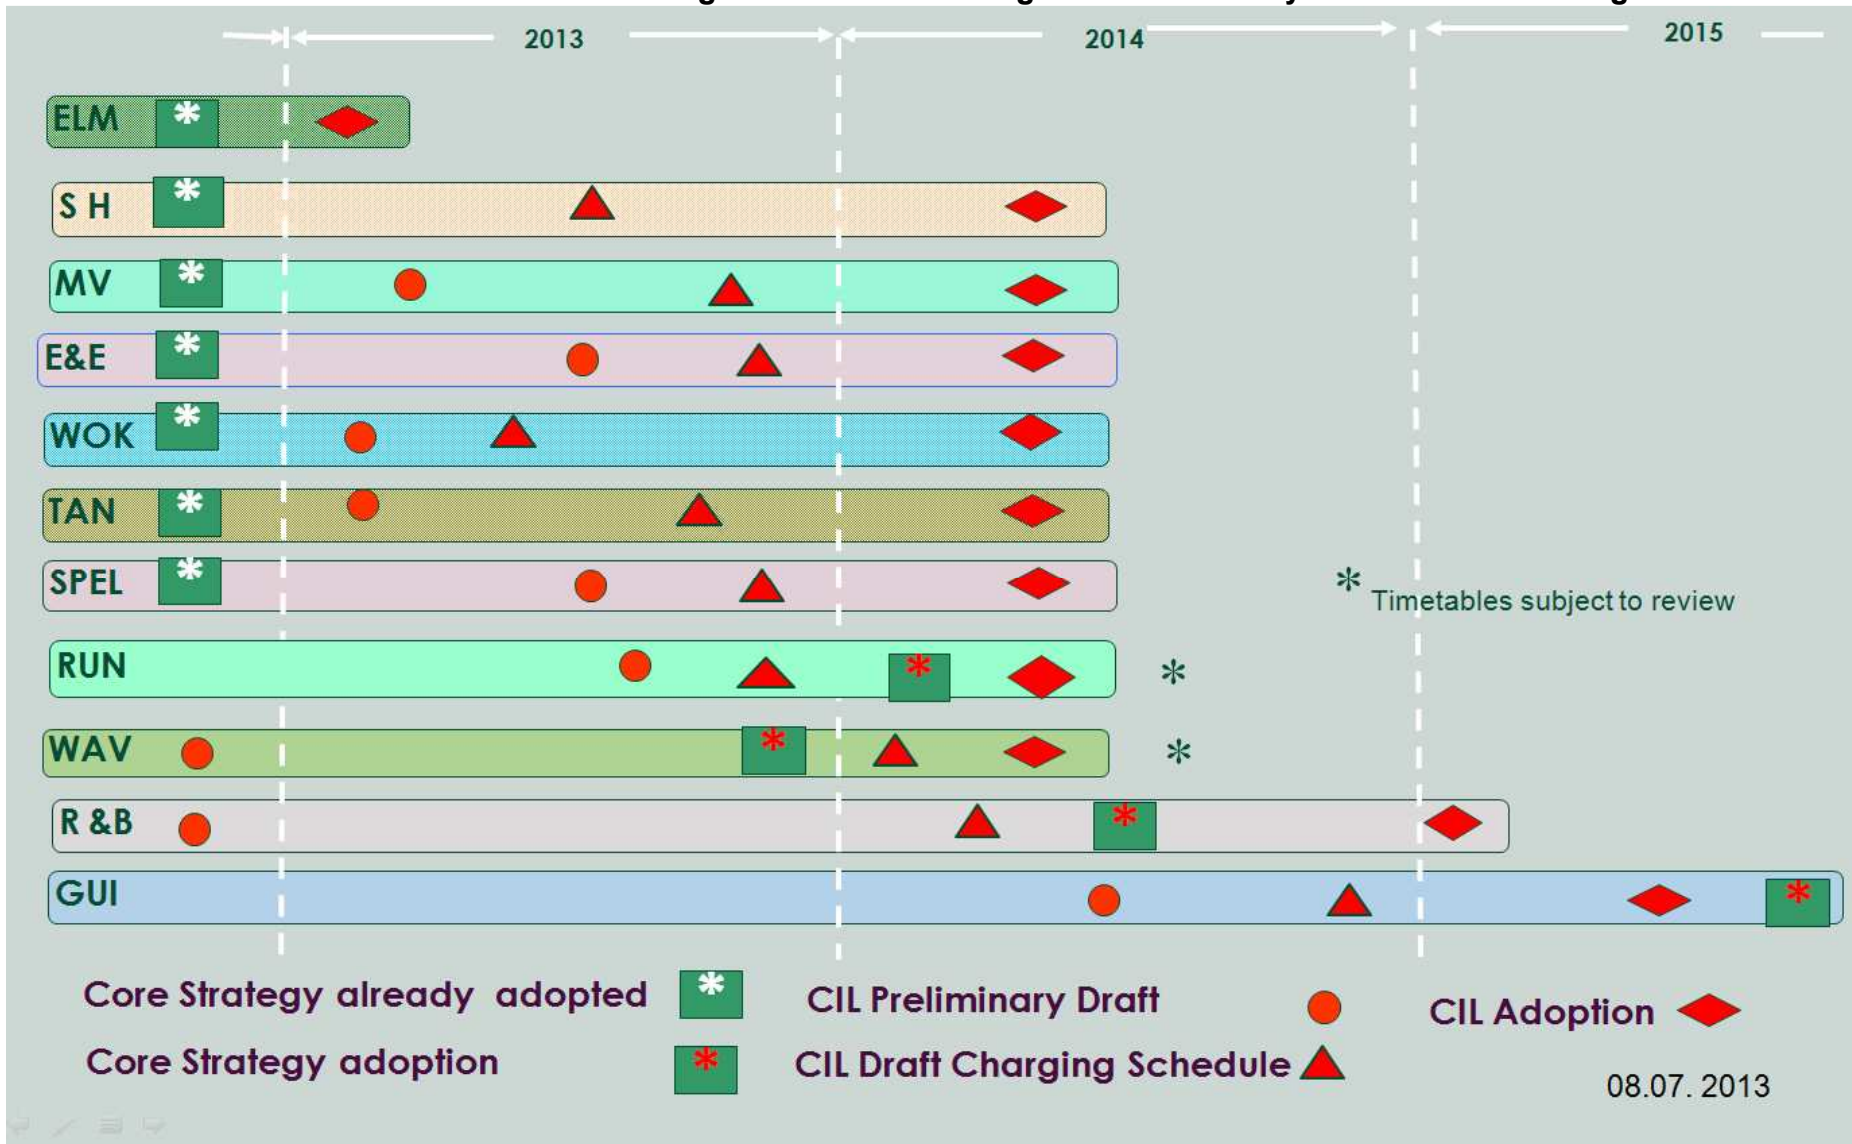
2013

2014

2015

ELM

S H

MV

E&E

WOK

TAN

SPEL

RUN

WAV

R &B

GUI

* Timetables subject to review

*

*

Core Strategy already adopted

CIL Preliminary Draft

CIL Adoption

Core Strategy adoption

CIL Draft Charging Schedule

08.07. 2013